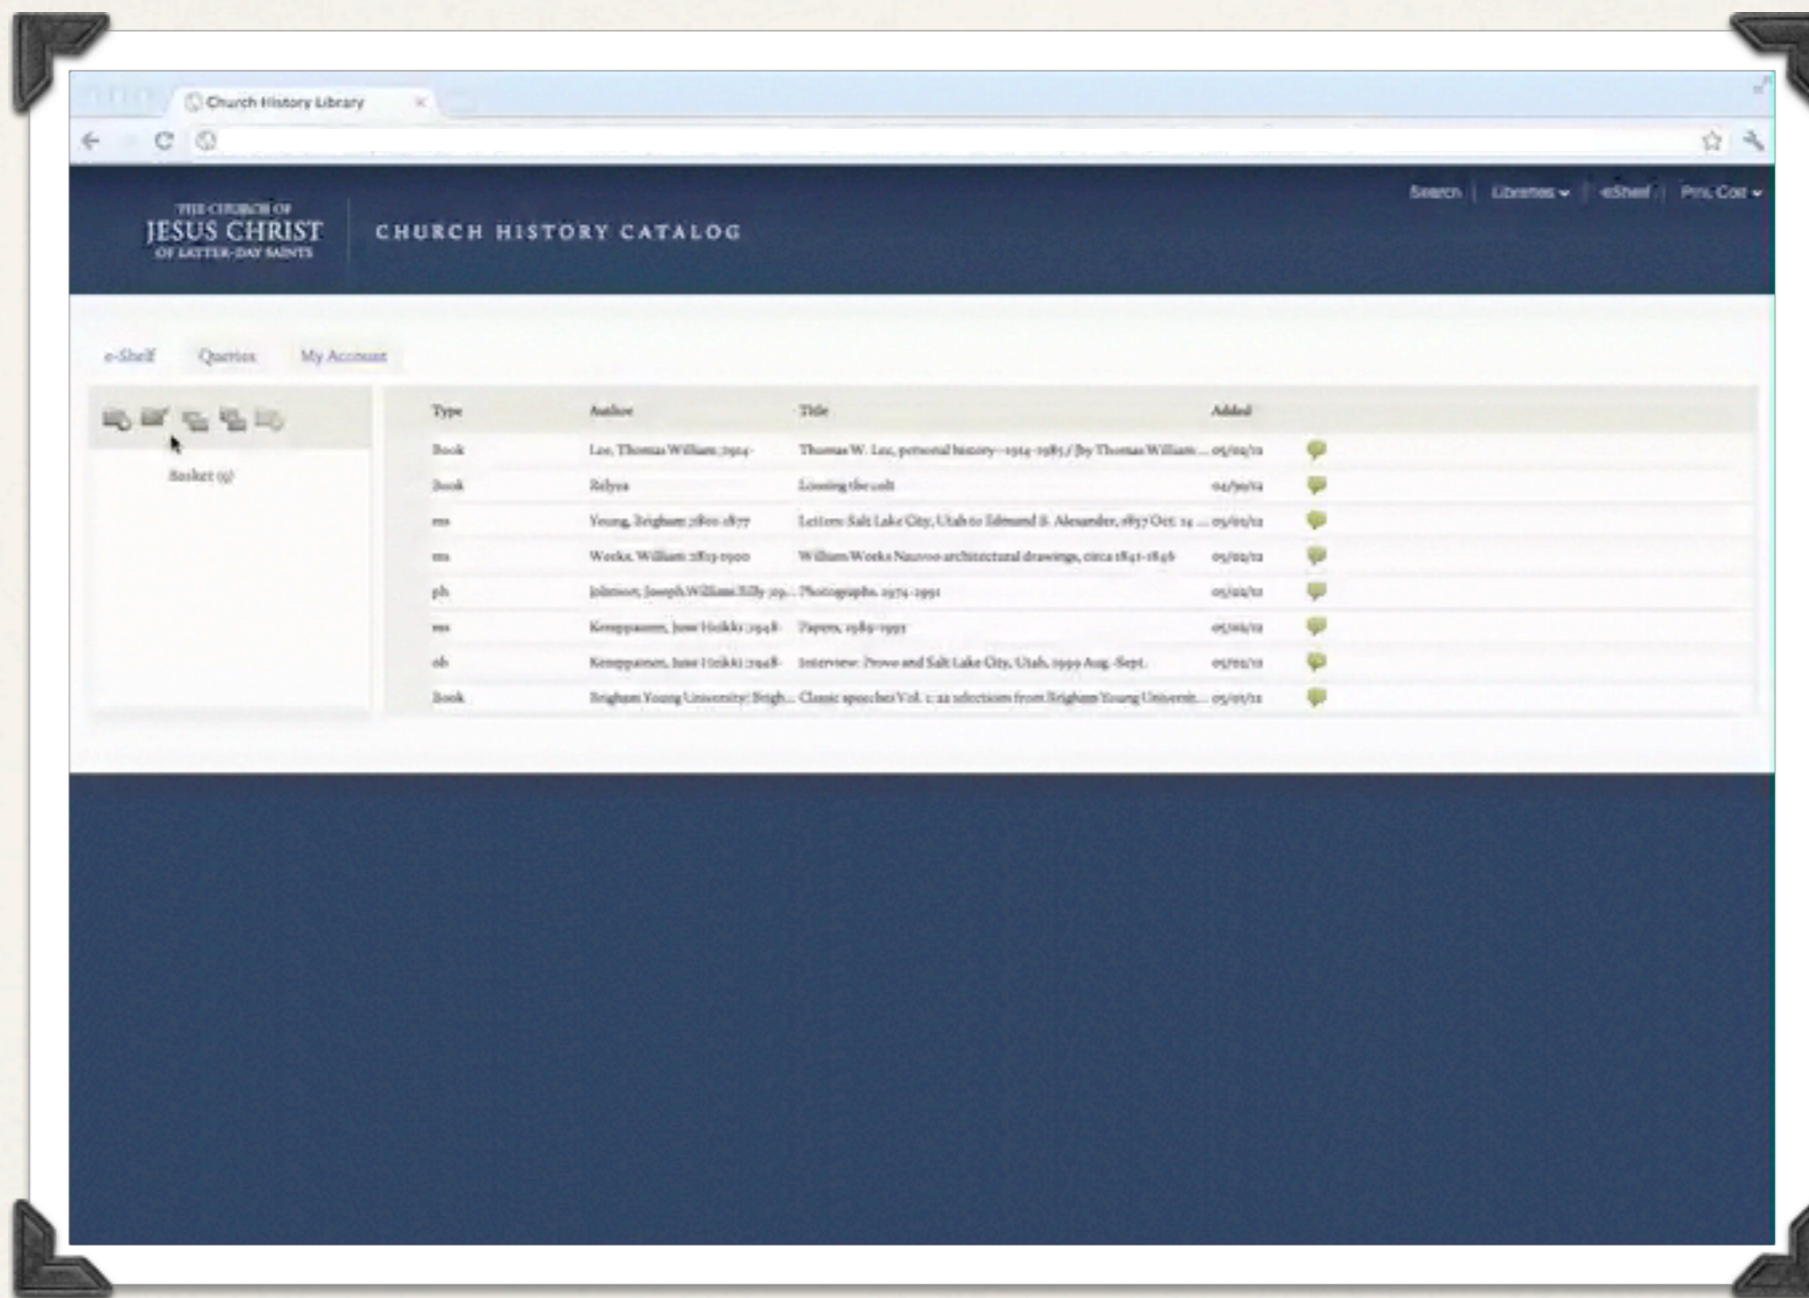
Church History Library

THE CHURCH OF JESUS CHRIST OF LATTER-DAY SAINTS

CHURCH HISTORY CATALOG

Search | Libraries | eShelf | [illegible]

e-Shelf Queries My Account

Basket (9)

| Type | Author | Title | Added |
|---|---|---|---|
| Book | Lee, Thomas William, 1914- | Thomas W. Lee, personal history--1914-1985 / [by Thomas William ... | 05/02/12 |
| Book | Relyea | Loosing the colt | 04/30/12 |
| ms | Young, Brigham, 1801-1877 | Letters: Salt Lake City, Utah to Edmund B. Alexander, 1857 Oct. 14 ... | 05/02/12 |
| ms | Weeks, William, 1813-1900 | William Weeks Nauvoo architectural drawings, circa 1841-1846 | 05/02/12 |
| ph | Johnson, Joseph William Billy, 19... | Photographs, 1974-1991 | 05/02/12 |
| ms | Kemppainen, June Heikki, 1948- | Papers, 1989-1993 | 05/02/12 |
| oh | Kemppainen, June Heikki, 1948- | Interview: Provo and Salt Lake City, Utah, 1999 Aug.-Sept. | 05/02/12 |
| Book | Brigham Young University; Brigh... | Classic speeches Vol. 1: 22 selections from Brigham Young Universit... | 05/01/12 |